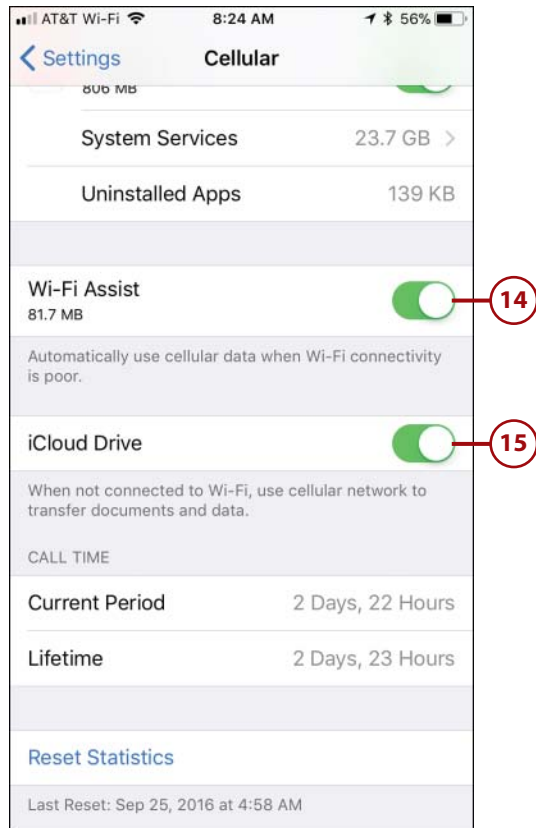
AT&T Wi-Fi 8:24 AM 56%

< Settings Cellular

806 MB

System Services 23.7 GB >

Uninstalled Apps 139 KB

Wi-Fi Assist
81.7 MB

14

Automatically use cellular data when Wi-Fi connectivity is poor.

iCloud Drive

15

When not connected to Wi-Fi, use cellular network to transfer documents and data.

CALL TIME

Current Period 2 Days, 22 Hours

Lifetime 2 Days, 23 Hours

Reset Statistics

Last Reset: Sep 25, 2016 at 4:58 AM